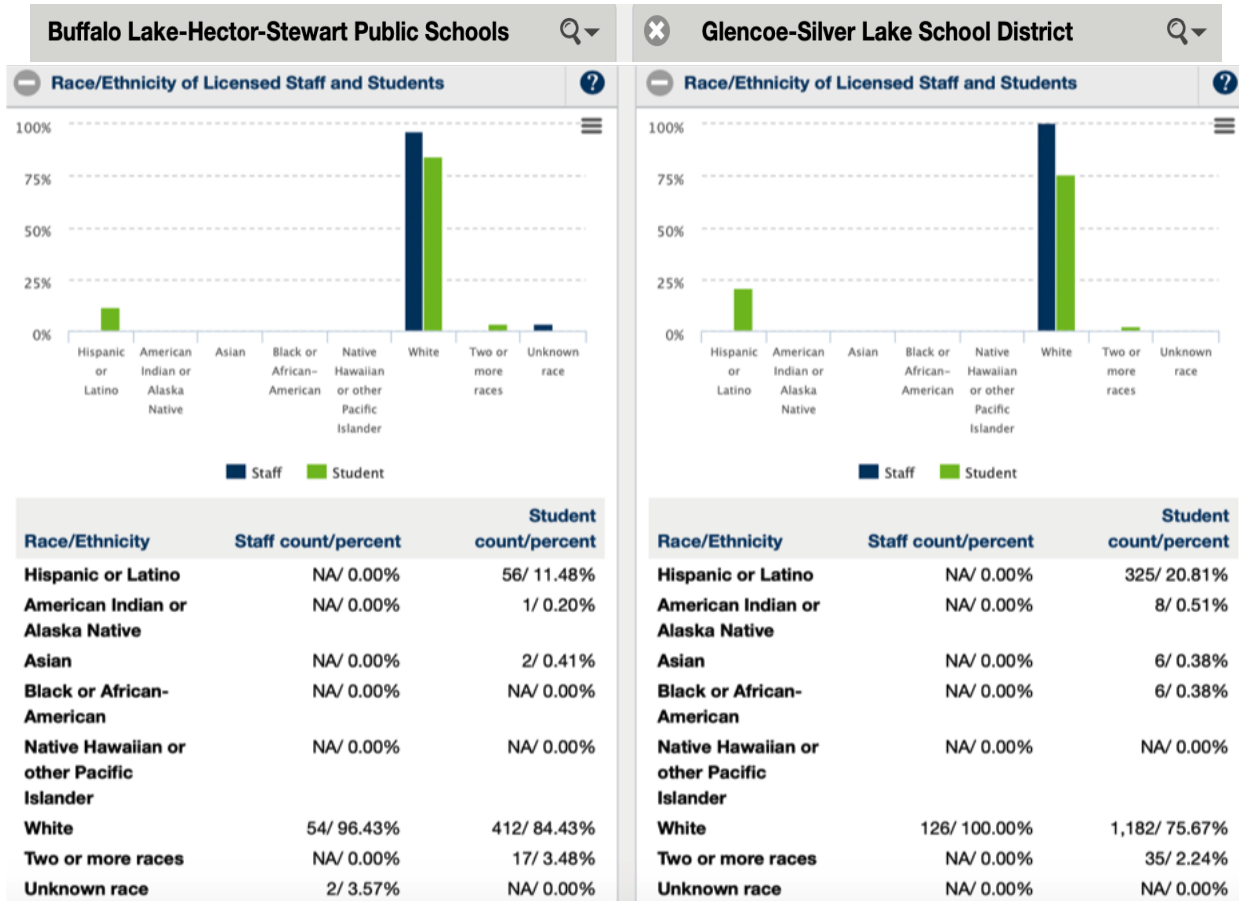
Buffalo Lake-Hector-Stewart Public Schools

Race/Ethnicity of Licensed Staff and Students

100%
75%
50%
25%
0%

Hispanic or Latino | American Indian or Alaska Native | Asian | Black or African-American | Native Hawaiian or other Pacific Islander | White | Two or more races | Unknown race

Staff  Student

| Race/Ethnicity | Staff count/percent | Student count/percent |
|---|---|---|
| Hispanic or Latino | NA/ 0.00% | 56/ 11.48% |
| American Indian or Alaska Native | NA/ 0.00% | 1/ 0.20% |
| Asian | NA/ 0.00% | 2/ 0.41% |
| Black or African-American | NA/ 0.00% | NA/ 0.00% |
| Native Hawaiian or other Pacific Islander | NA/ 0.00% | NA/ 0.00% |
| White | 54/ 96.43% | 412/ 84.43% |
| Two or more races | NA/ 0.00% | 17/ 3.48% |
| Unknown race | 2/ 3.57% | NA/ 0.00% |

Glencoe-Silver Lake School District

Race/Ethnicity of Licensed Staff and Students

100%
75%
50%
25%
0%

Hispanic or Latino | American Indian or Alaska Native | Asian | Black or African-American | Native Hawaiian or other Pacific Islander | White | Two or more races | Unknown race

Staff  Student

| Race/Ethnicity | Staff count/percent | Student count/percent |
|---|---|---|
| Hispanic or Latino | NA/ 0.00% | 325/ 20.81% |
| American Indian or Alaska Native | NA/ 0.00% | 8/ 0.51% |
| Asian | NA/ 0.00% | 6/ 0.38% |
| Black or African-American | NA/ 0.00% | 6/ 0.38% |
| Native Hawaiian or other Pacific Islander | NA/ 0.00% | NA/ 0.00% |
| White | 126/ 100.00% | 1,182/ 75.67% |
| Two or more races | NA/ 0.00% | 35/ 2.24% |
| Unknown race | NA/ 0.00% | NA/ 0.00% |